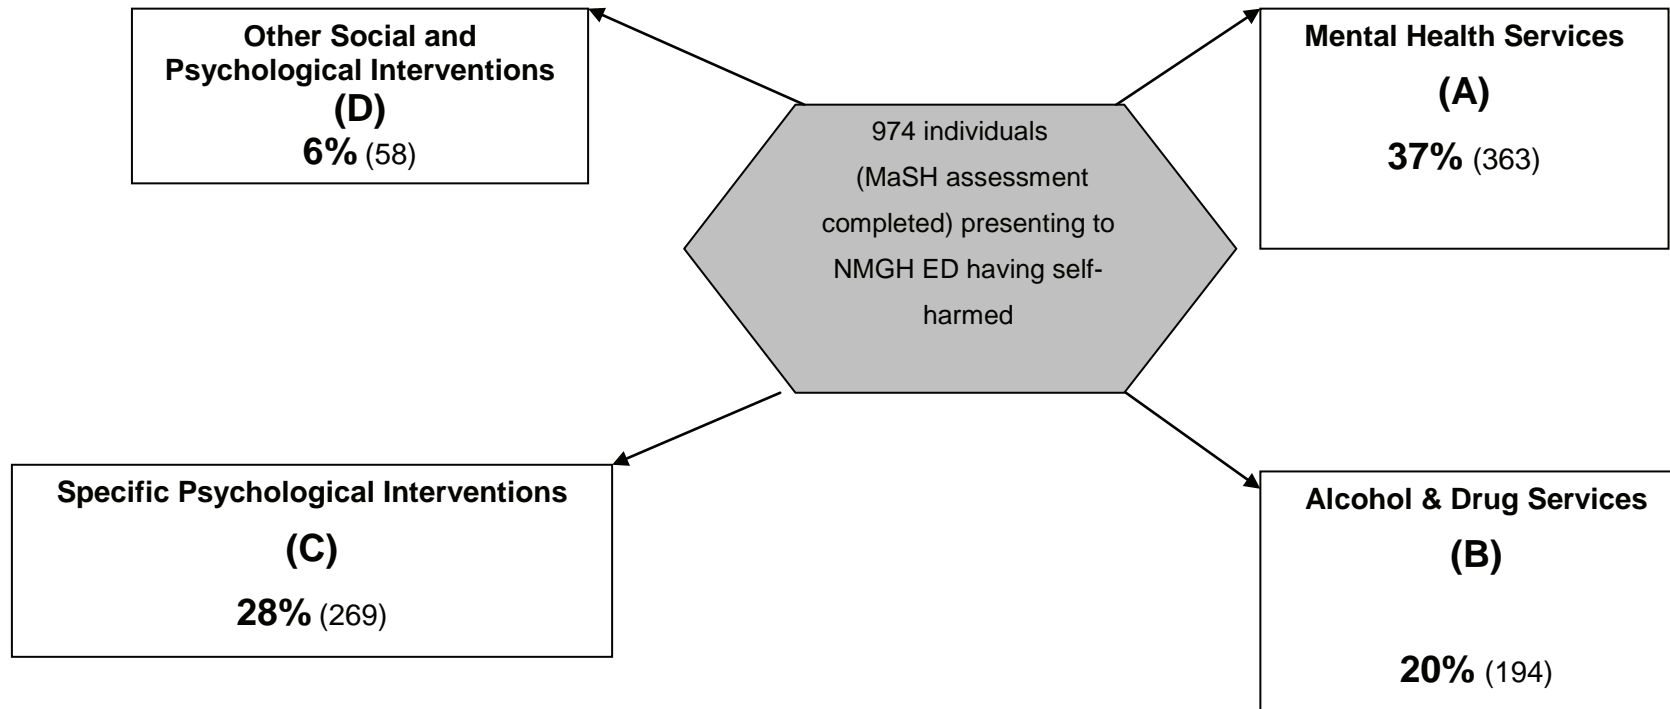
Other Social and Psychological Interventions
(D)
6% (58)

Mental Health Services
(A)
37% (363)

974 individuals (MaSH assessment completed) presenting to NMGH ED having self-harmed

Specific Psychological Interventions
(C)
28% (269)

Alcohol & Drug Services
(B)
20% (194)